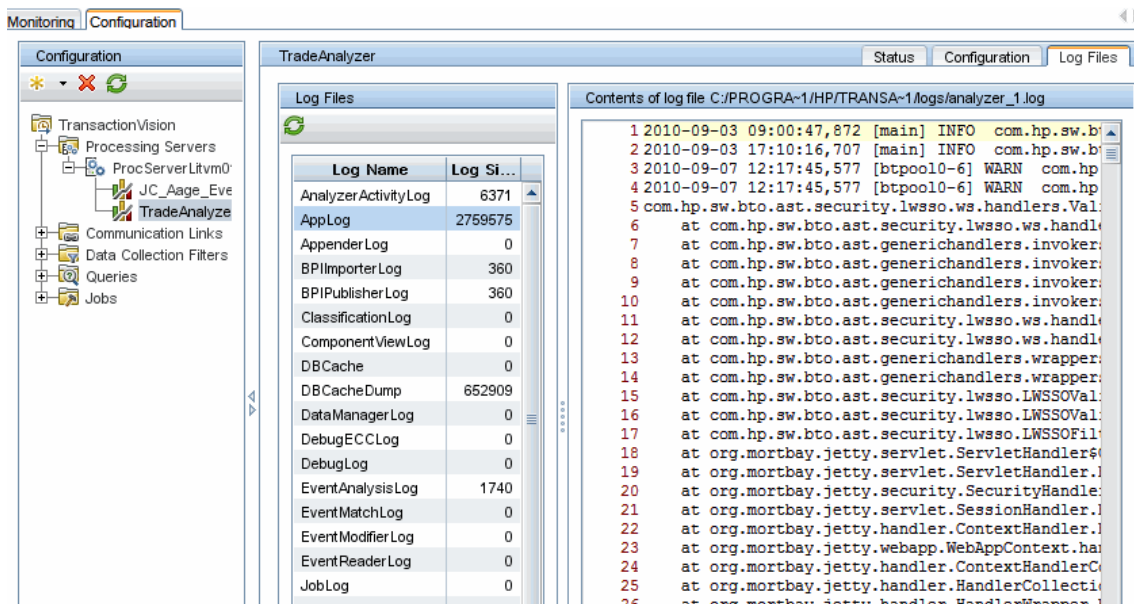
Monitoring | Configuration

Configuration

TransactionVision
Processing Servers
ProcServerLitvm0
JC_Aage_Eve
TradeAnalyze
Communication Links
Data Collection Filters
Queries
Jobs

TradeAnalyzer

Status | Configuration | Log Files

Log Files

| Log Name | Log Si... |
|---|---|
| AnalyzerActivityLog | 6371 |
| AppLog | 2759575 |
| AppenderLog | 0 |
| BPIImporterLog | 360 |
| BPIPublisherLog | 360 |
| ClassificationLog | 0 |
| ComponentViewLog | 0 |
| DBCache | 0 |
| DBCacheDump | 652909 |
| DataManagerLog | 0 |
| DebugECCLog | 0 |
| DebugLog | 0 |
| EventAnalysisLog | 1740 |
| EventMatchLog | 0 |
| EventModifierLog | 0 |
| EventReaderLog | 0 |
| JobLog | 0 |

Contents of log file C:/PROGRA~1/HP/TRANSA~1/logs/analyzer_1.log

1 2010-09-03 09:00:47,872 [main] INFO com.hp.sw.bt
2 2010-09-03 17:10:16,707 [main] INFO com.hp.sw.bt
3 2010-09-07 12:17:45,577 [btpool0-6] WARN com.hp
4 2010-09-07 12:17:45,577 [btpool0-6] WARN com.hp
5 com.hp.sw.bto.ast.security.lwsso.ws.handlers.Val
6 at com.hp.sw.bto.ast.security.lwsso.ws.handl
7 at com.hp.sw.bto.ast.generichandlers.invoker
8 at com.hp.sw.bto.ast.generichandlers.invoker
9 at com.hp.sw.bto.ast.generichandlers.invoker
10 at com.hp.sw.bto.ast.generichandlers.invoker
11 at com.hp.sw.bto.ast.security.lwsso.ws.handl
12 at com.hp.sw.bto.ast.security.lwsso.ws.handl
13 at com.hp.sw.bto.ast.generichandlers.wrapper
14 at com.hp.sw.bto.ast.generichandlers.wrapper
15 at com.hp.sw.bto.ast.security.lwsso.LWSSOVal
16 at com.hp.sw.bto.ast.security.lwsso.LWSSOVal
17 at com.hp.sw.bto.ast.security.lwsso.LWSSOFil
18 at org.mortbay.jetty.servlet.ServletHandler$
19 at org.mortbay.jetty.servlet.ServletHandler.
20 at org.mortbay.jetty.security.SecurityHandle
21 at org.mortbay.jetty.servlet.SessionHandler.
22 at org.mortbay.jetty.handler.ContextHandler.
23 at org.mortbay.jetty.webapp.WebAppContext.ha
24 at org.mortbay.jetty.handler.ContextHandlerC
25 at org.mortbay.jetty.handler.HandlerCollecti